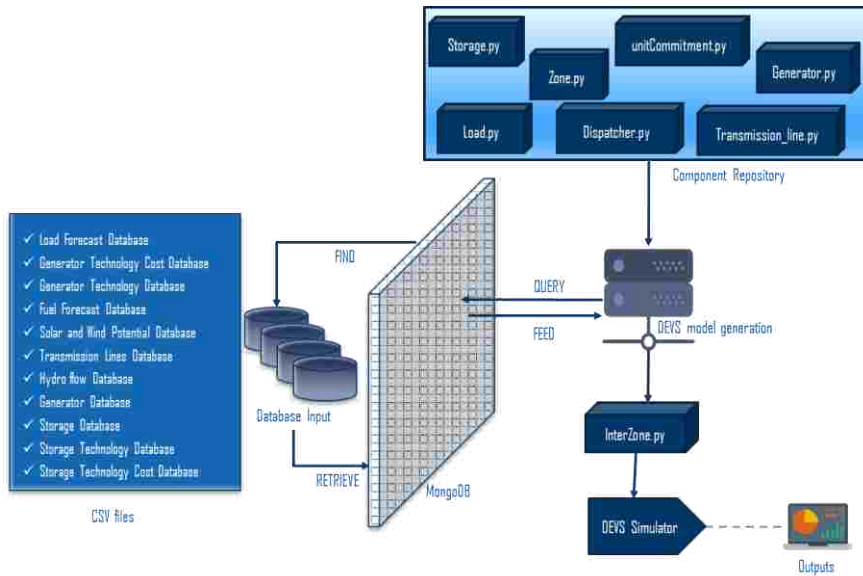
Storage.py
unitCommitment.py
Zone.py
Generator.py
Load.py
Dispatcher.py
Transmission_line.py

Component Repository

✓ Load Forecast Database
✓ Generator Technology Cost Database
✓ Generator Technology Database
✓ Fuel Forecast Database
✓ Solar and Wind Potential Database
✓ Transmission Lines Database
✓ Hydro flow Database
✓ Generator Database
✓ Storage Database
✓ Storage Technology Database
✓ Storage Technology Cost Database

CSV files

FIND
Database Input
RETRIEVE
MongoDB
QUERY
FEED
DEVS model generation
InterZone.py
DEVS Simulator
Outputs